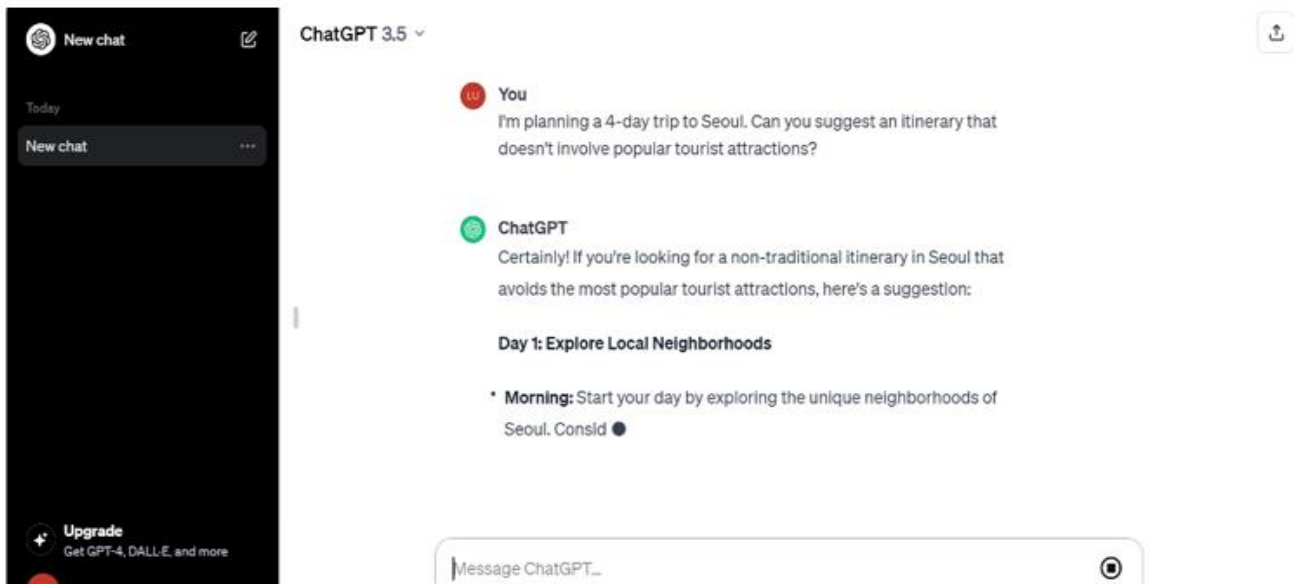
New chat

Today

New chat

Upgrade
Get GPT-4, DALL·E, and more

ChatGPT 3.5

LU You
I'm planning a 4-day trip to Seoul. Can you suggest an itinerary that doesn't involve popular tourist attractions?

ChatGPT
Certainly! If you're looking for a non-traditional itinerary in Seoul that avoids the most popular tourist attractions, here's a suggestion:

**Day 1: Explore Local Neighborhoods**

• **Morning:** Start your day by exploring the unique neighborhoods of Seoul. Consid

Message ChatGPT...